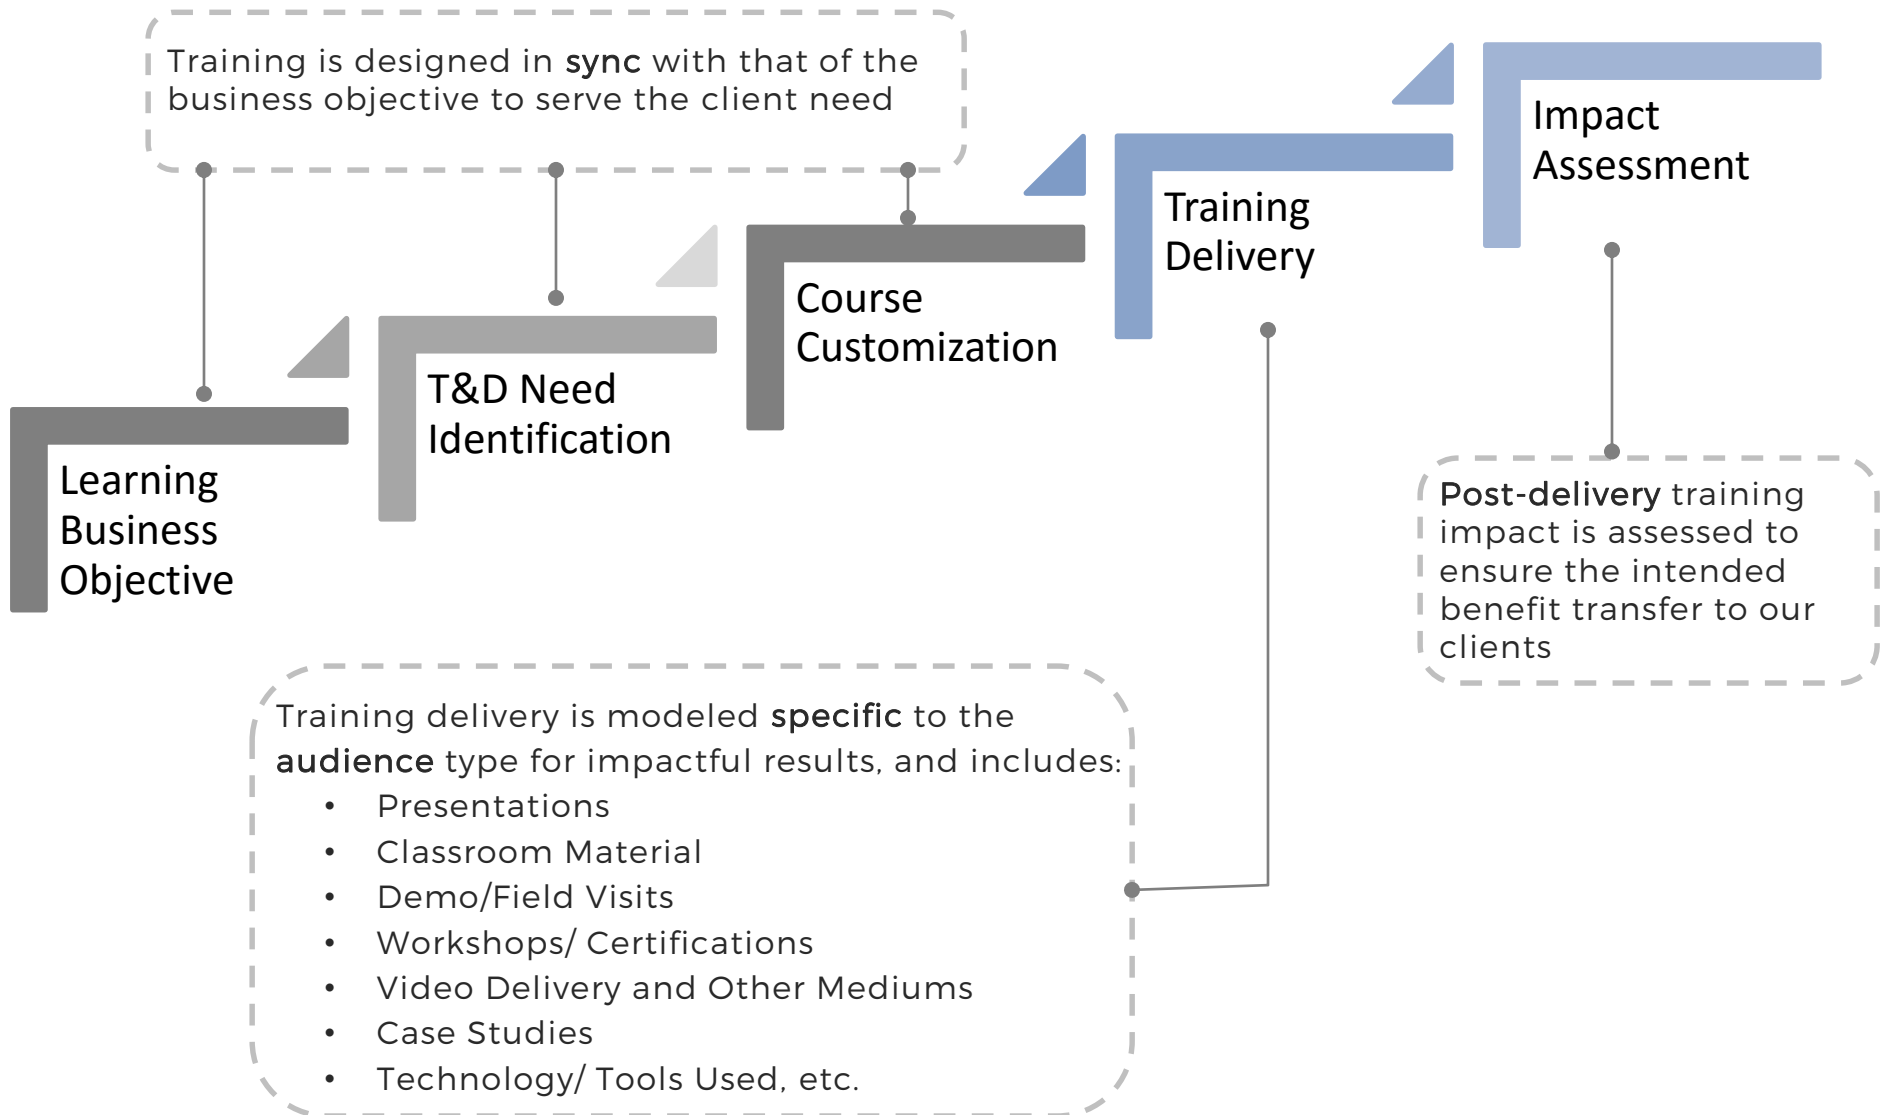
Training is designed in sync with that of the business objective to serve the client need

Learning Business Objective

T&D Need Identification

Course Customization

Training Delivery

Impact Assessment

Post-delivery training impact is assessed to ensure the intended benefit transfer to our clients

Training delivery is modeled specific to the audience type for impactful results, and includes:

- Presentations
- Classroom Material
- Demo/Field Visits
- Workshops/ Certifications
- Video Delivery and Other Mediums
- Case Studies
- Technology/ Tools Used, etc.